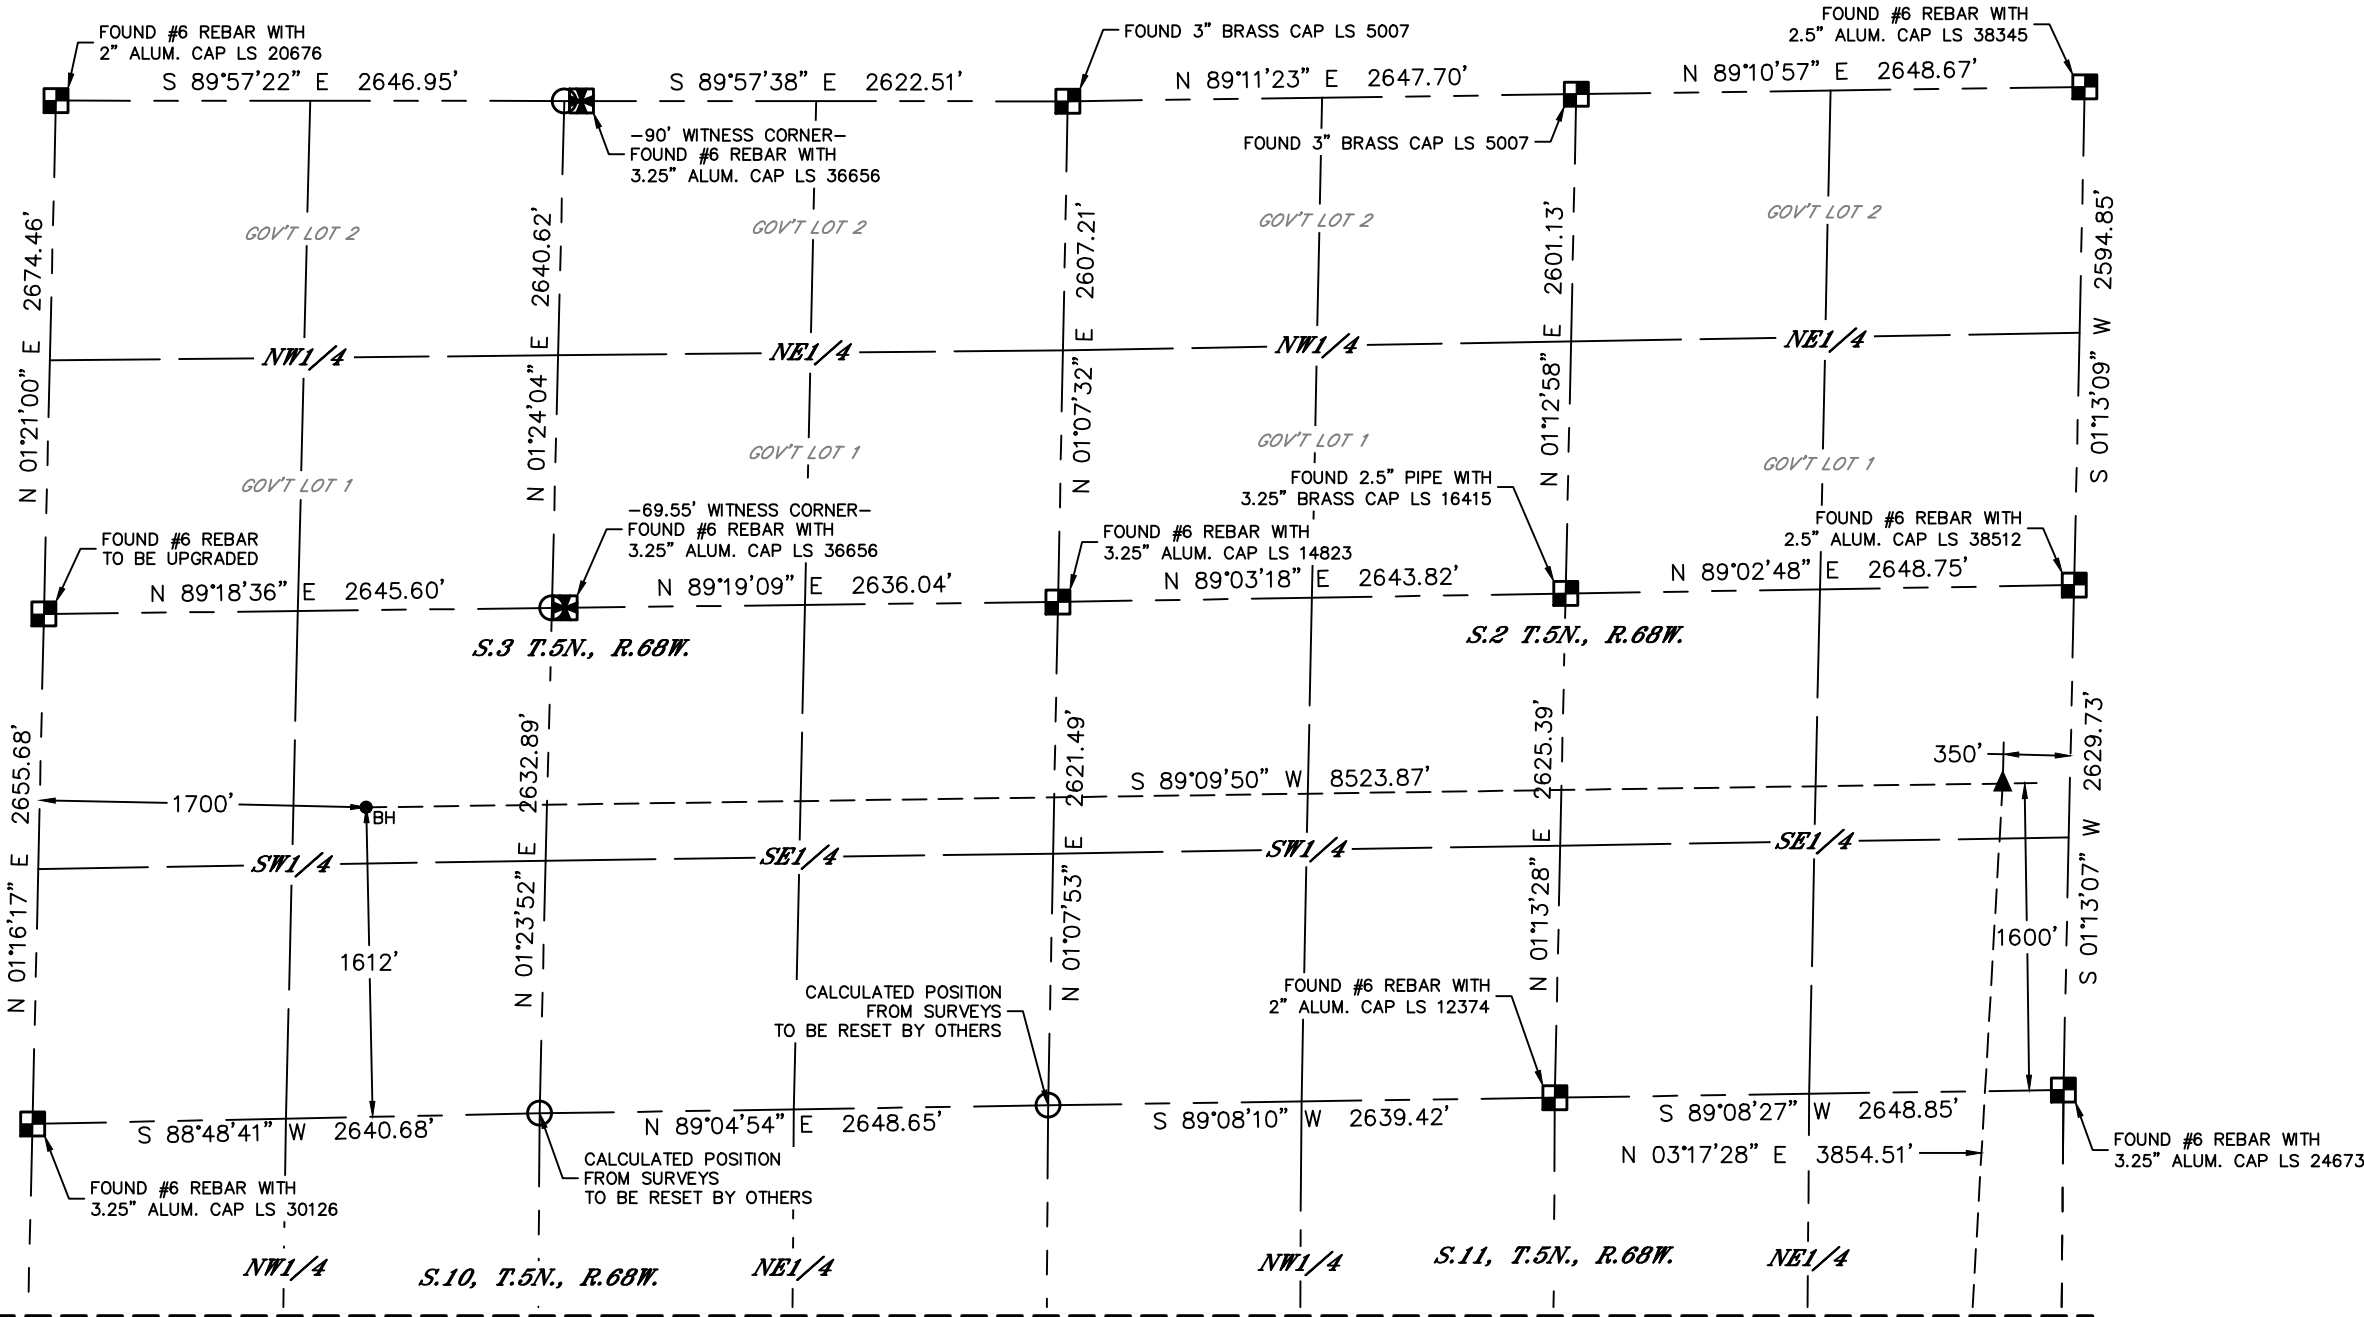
FOUND #6 REBAR WITH
2" ALUM. CAP LS 20676

FOUND 3" BRASS CAP LS 5007

FOUND #6 REBAR WITH
2.5" ALUM. CAP LS 38345

S 89°57'22" E 2646.95'
S 89°57'38" E 2622.51'
N 89°11'23" E 2647.70'
N 89°10'57" E 2648.67'

-90' WITNESS CORNER-
FOUND #6 REBAR WITH
3.25" ALUM. CAP LS 36656

FOUND 3" BRASS CAP LS 5007

N 01°21'00" E 2674.46'
GOV'T LOT 2
N 01°24'04" E 2640.62'
GOV'T LOT 2
N 01°07'32" E 2607.21'
GOV'T LOT 2
N 01°12'58" E 2601.13'
GOV'T LOT 2
S 01°13'09" W 2594.85'

NW1/4
NE1/4
NW1/4
NE1/4

GOV'T LOT 1
GOV'T LOT 1
GOV'T LOT 1
GOV'T LOT 1

FOUND 2.5" PIPE WITH
3.25" BRASS CAP LS 16415

-69.55' WITNESS CORNER-
FOUND #6 REBAR WITH
3.25" ALUM. CAP LS 36656

FOUND #6 REBAR WITH
3.25" ALUM. CAP LS 14823

FOUND #6 REBAR WITH
2.5" ALUM. CAP LS 38512

FOUND #6 REBAR
TO BE UPGRADED

N 89°18'36" E 2645.60'
N 89°19'09" E 2636.04'
N 89°03'18" E 2643.82'
N 89°02'48" E 2648.75'

S.3 T.5N., R.68W.
S.2 T.5N., R.68W.

N 01°16'17" E 2655.68'
N 01°23'52" E 2632.89'
N 01°07'53" E 2621.49'
N 01°13'28" E 2625.39'
S 01°13'07" W 2629.73'

350'
1700'
BH
S 89°09'50" W 8523.87'

SW1/4
SE1/4
SW1/4
SE1/4

1612'
1600'

CALCULATED POSITION
FROM SURVEYS
TO BE RESET BY OTHERS

FOUND #6 REBAR WITH
2" ALUM. CAP LS 12374

S 88°48'41" W 2640.68'
N 89°04'54" E 2648.65'
S 89°08'10" W 2639.42'
S 89°08'27" W 2648.85'

N 03°17'28" E 3854.51'

FOUND #6 REBAR WITH
3.25" ALUM. CAP LS 24673

FOUND #6 REBAR WITH
3.25" ALUM. CAP LS 30126

CALCULATED POSITION
FROM SURVEYS
TO BE RESET BY OTHERS

NW1/4
S.10, T.5N., R.68W.
NE1/4
NW1/4
S.11, T.5N., R.68W.
NE1/4